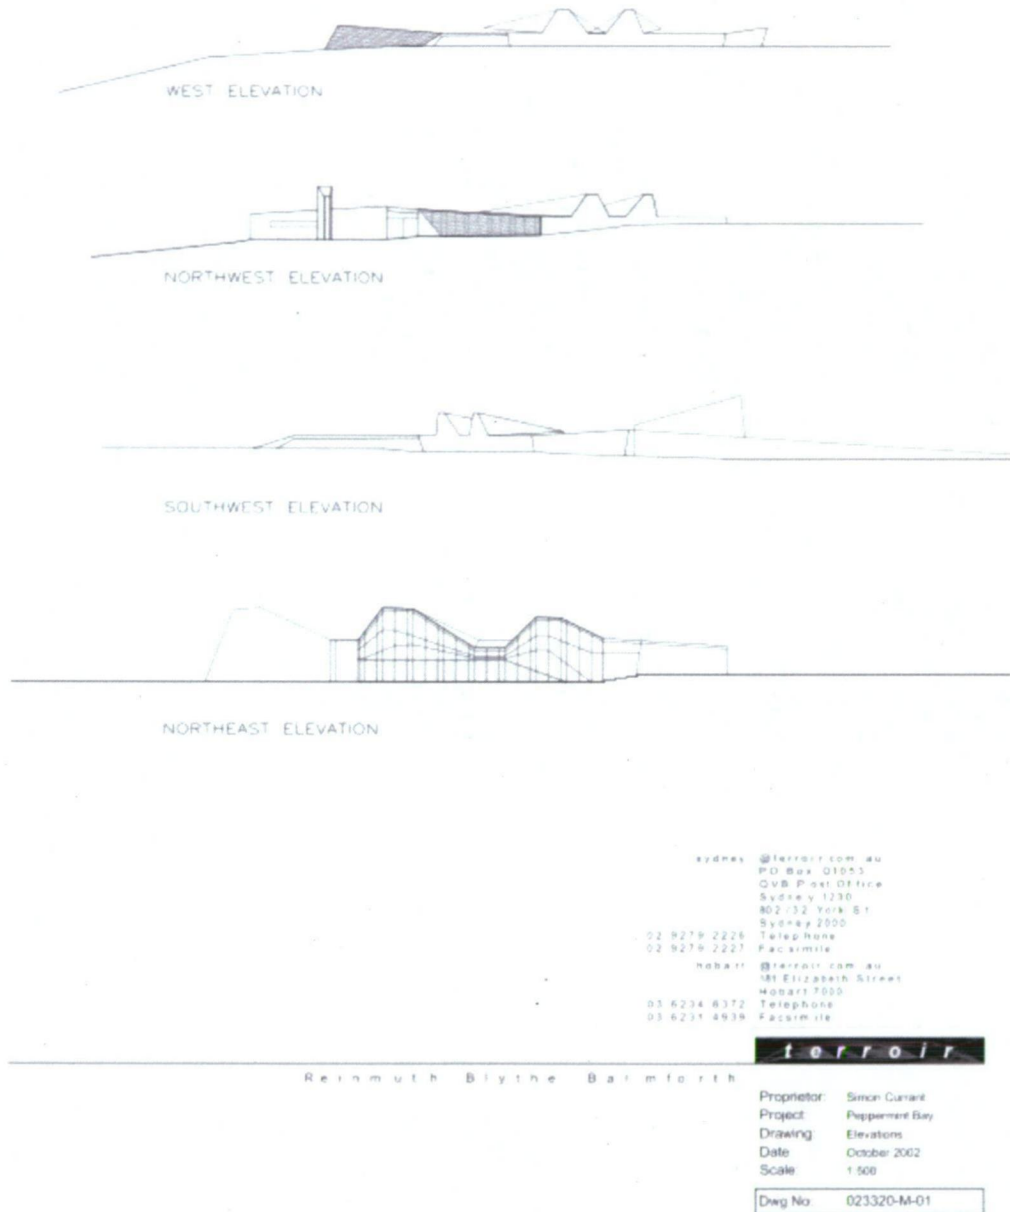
WEST ELEVATION

NORTHWEST ELEVATION

SOUTHWEST ELEVATION

NORTHEAST ELEVATION

sydney @terroir.com.au
PO Box Q1053
QVB Post Office
Sydney 1230
802/32 York St
Sydney 2000
02 9279 2226 Telephone
02 9279 2227 Facsimile

hobart @terroir.com.au
181 Elizabeth Street
Hobart 7000
03 6234 8372 Telephone
03 6231 4939 Facsimile

terroir

Reinmuth Blythe Balmforth

| | |
|---|---|
| Proprietor | Simon Currant |
| Project | Peppermint Bay |
| Drawing | Elevations |
| Date | October 2002 |
| Scale | 1:500 |

Dwg No: 023320-M-01